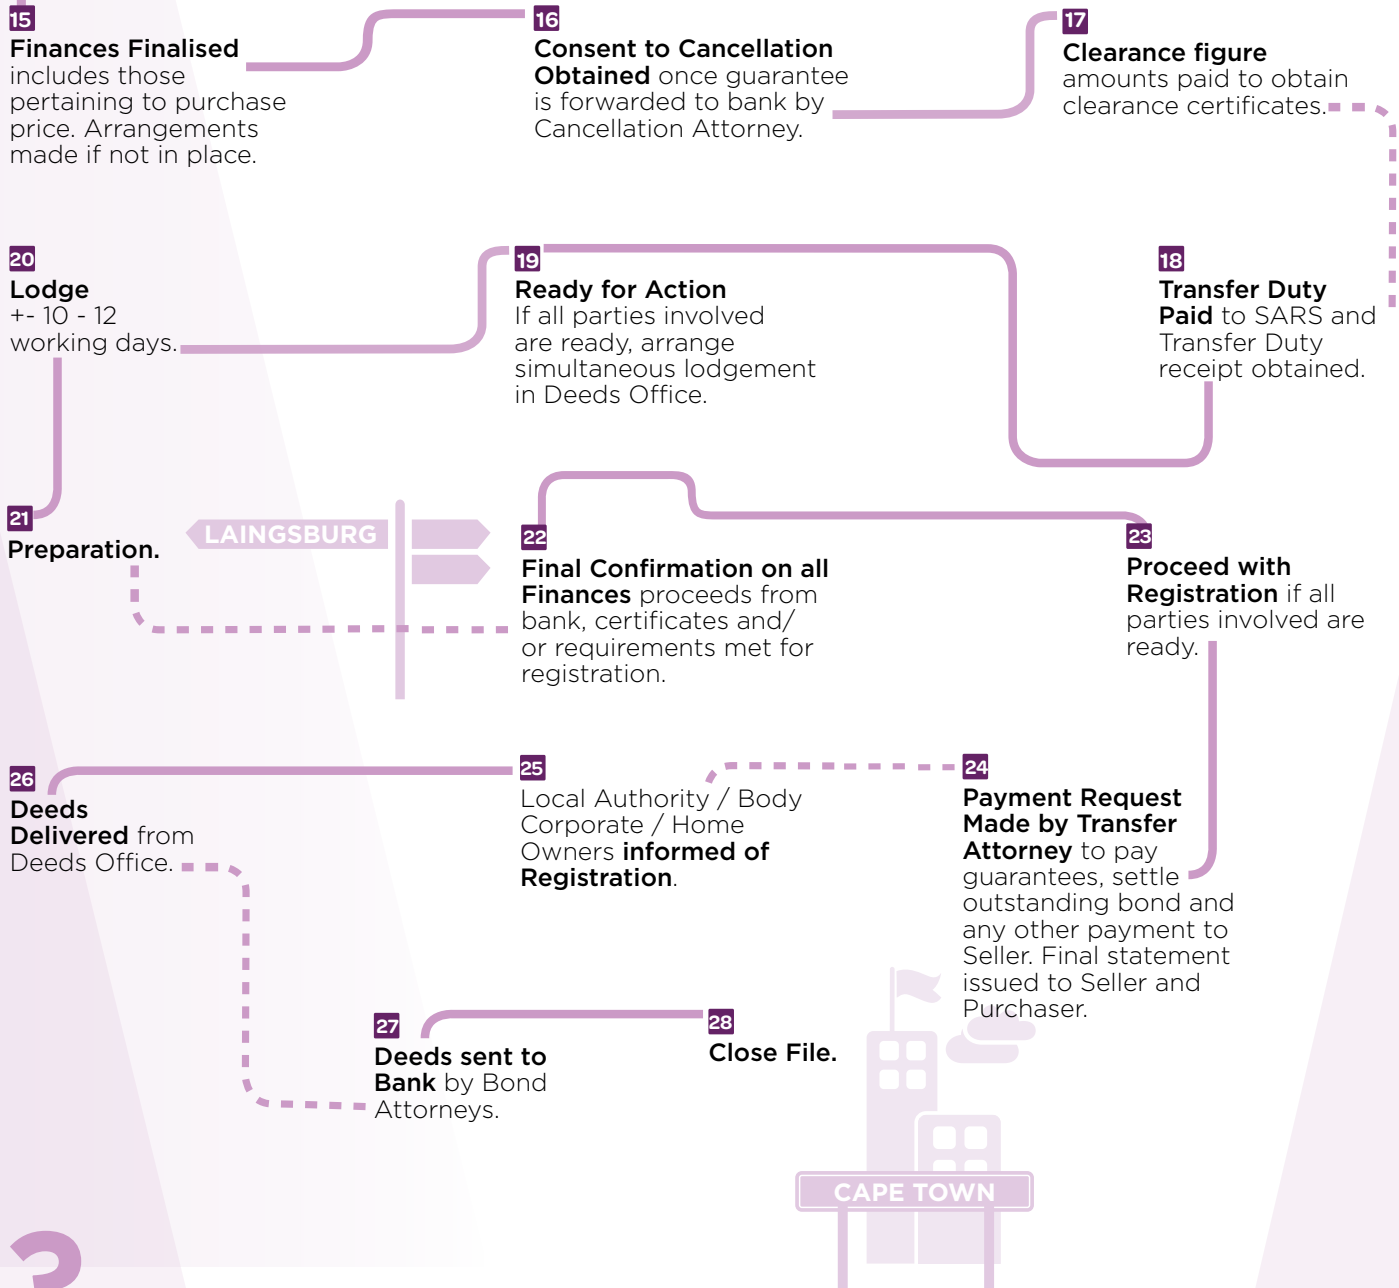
15
**Finances Finalised** includes those pertaining to purchase price. Arrangements made if not in place.

16
**Consent to Cancellation Obtained** once guarantee is forwarded to bank by Cancellation Attorney.

17
**Clearance figure** amounts paid to obtain clearance certificates.

20
**Lodge** +- 10 - 12 working days.

19
**Ready for Action** If all parties involved are ready, arrange simultaneous lodgement in Deeds Office.

18
**Transfer Duty Paid** to SARS and Transfer Duty receipt obtained.

21
**Preparation.**

LAINGSBURG

22
**Final Confirmation on all Finances** proceeds from bank, certificates and/ or requirements met for registration.

23
**Proceed with Registration** if all parties involved are ready.

26
**Deeds Delivered** from Deeds Office.

25
Local Authority / Body Corporate / Home Owners **informed of Registration**.

24
**Payment Request Made by Transfer Attorney** to pay guarantees, settle outstanding bond and any other payment to Seller. Final statement issued to Seller and Purchaser.

27
**Deeds sent to Bank** by Bond Attorneys.

28
**Close File.**

CAPE TOWN